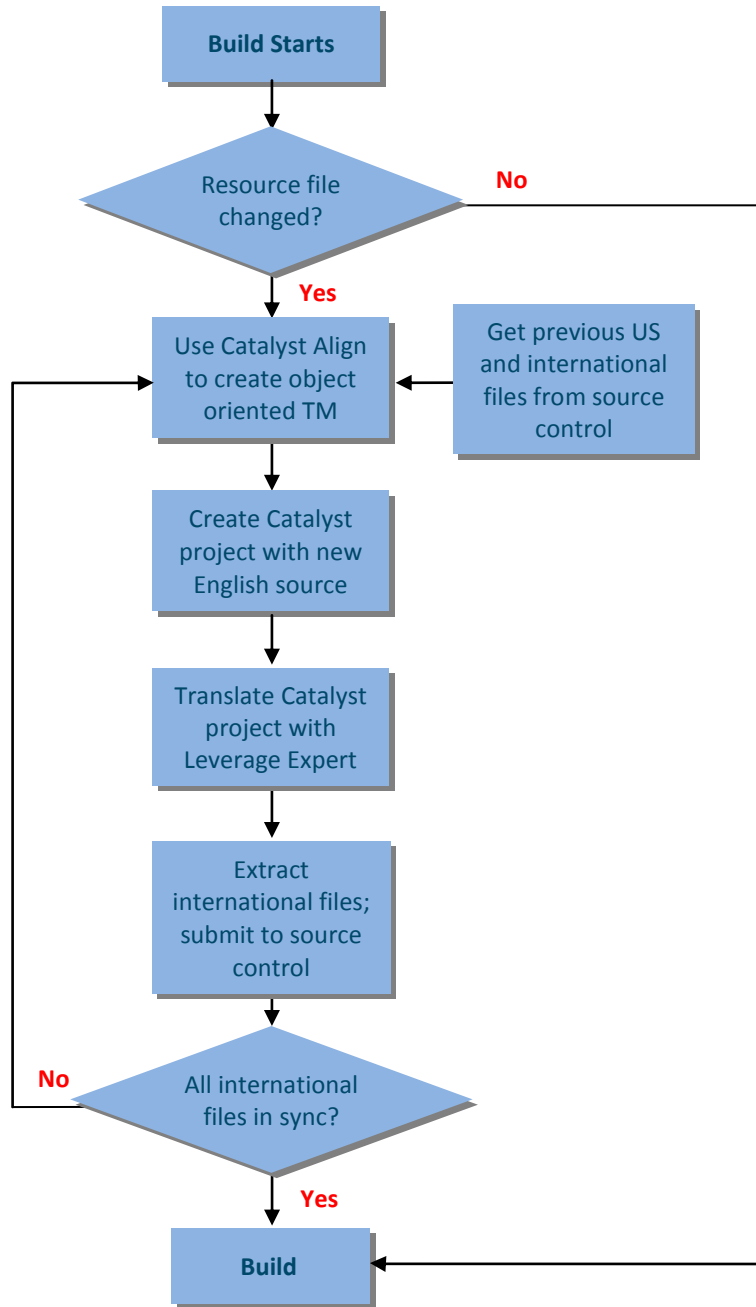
Build Starts

Resource file changed?

No

Yes

Use Catalyst Align to create object oriented TM

Get previous US and international files from source control

Create Catalyst project with new English source

Translate Catalyst project with Leverage Expert

Extract international files; submit to source control

No

All international files in sync?

Yes

Build